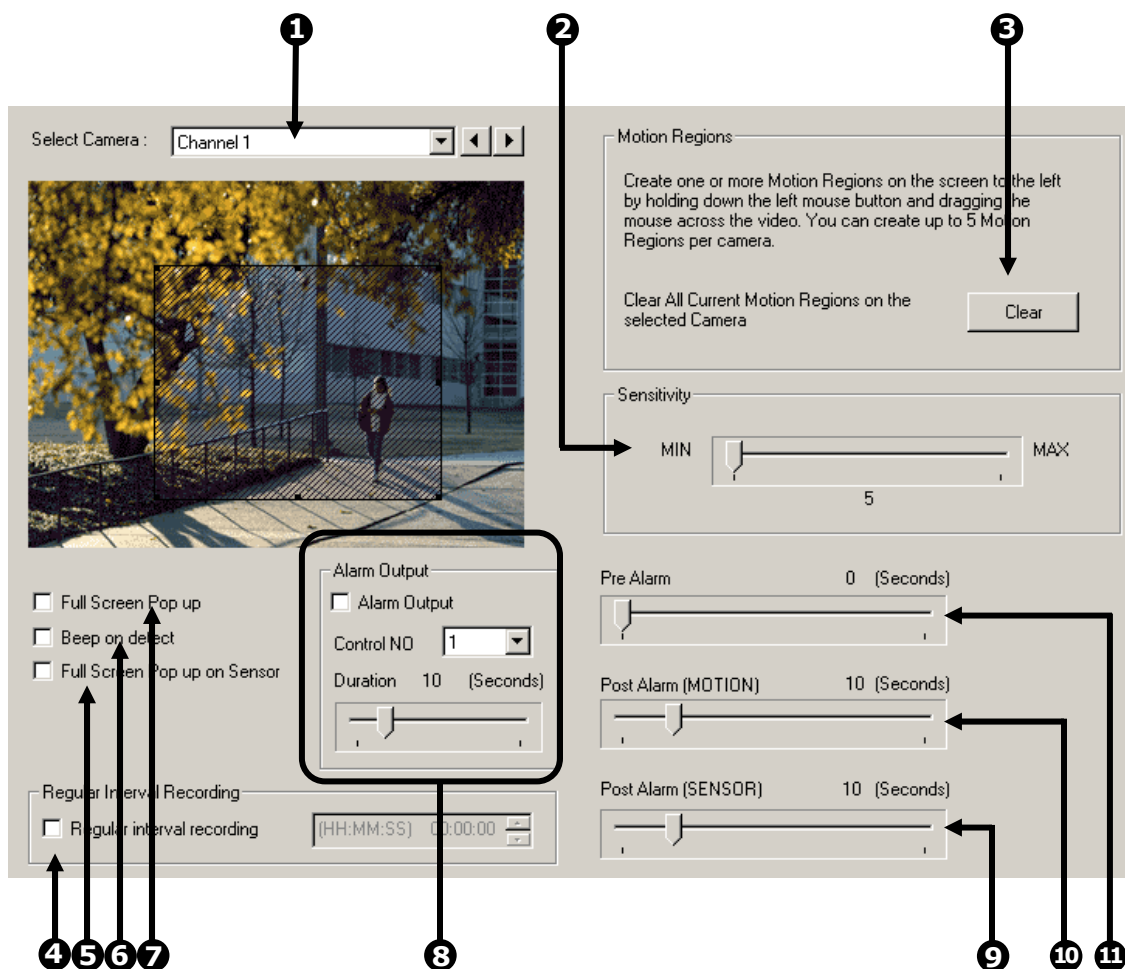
❶ ❷ ❸

Select Camera : Channel 1

Motion Regions

Create one or more Motion Regions on the screen to the left by holding down the left mouse button and dragging the mouse across the video. You can create up to 5 Motion Regions per camera.

Clear All Current Motion Regions on the selected Camera

Clear

Sensitivity

MIN MAX

5

Alarm Output

Alarm Output

Control NO 1

Duration 10 (Seconds)

Full Screen Pop up

Beep on detect

Full Screen Pop up on Sensor

Pre Alarm 0 (Seconds)

Post Alarm (MOTION) 10 (Seconds)

Post Alarm (SENSOR) 10 (Seconds)

Regular Interval Recording

Regular interval recording (HH:MM:SS) 00:00:00

❹❺❻❼ ❽ ❾ ❿ ⓫